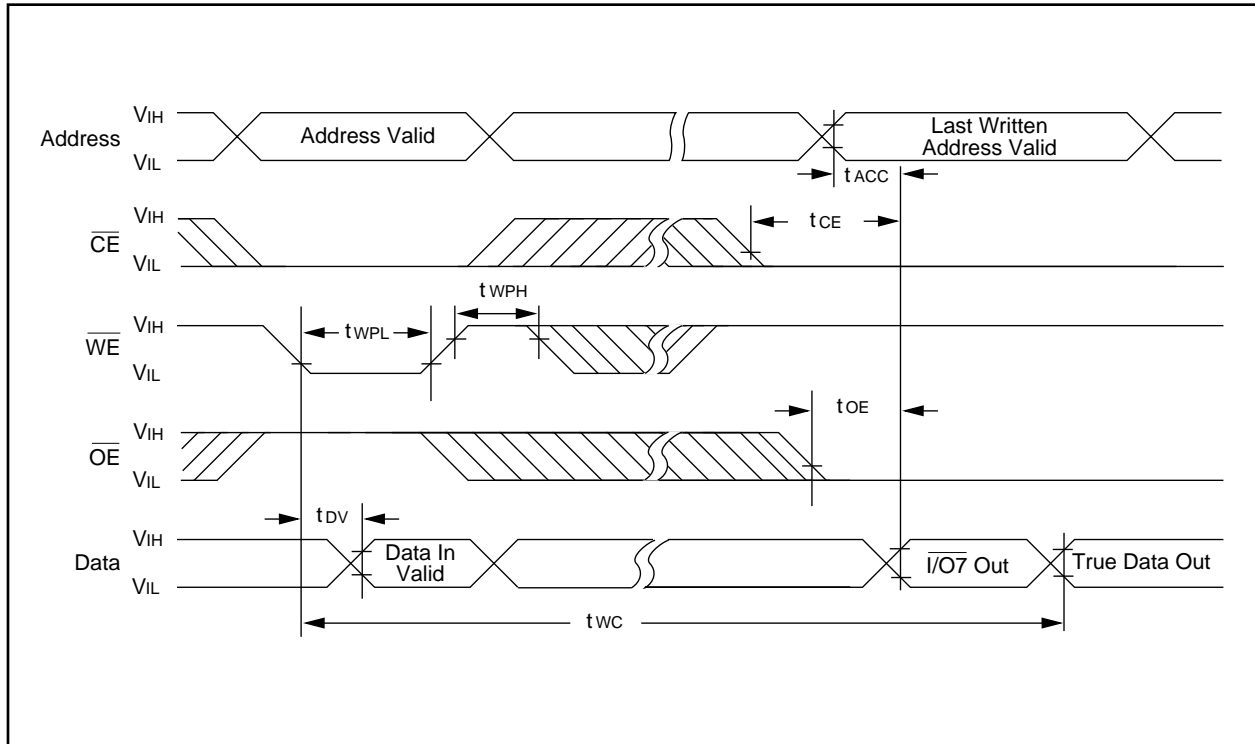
Address $V_{IH}$ $V_{IL}$ Address Valid

Last Written Address Valid

$t_{ACC}$

$\overline{CE}$ $V_{IH}$ $V_{IL}$

$t_{CE}$

$t_{WPH}$

$\overline{WE}$ $V_{IH}$ $V_{IL}$

$t_{WPL}$

$t_{OE}$

$\overline{OE}$ $V_{IH}$ $V_{IL}$

$t_{DV}$

Data $V_{IH}$ $V_{IL}$ Data In Valid

$\overline{I/O7}$ Out

True Data Out

$t_{WC}$